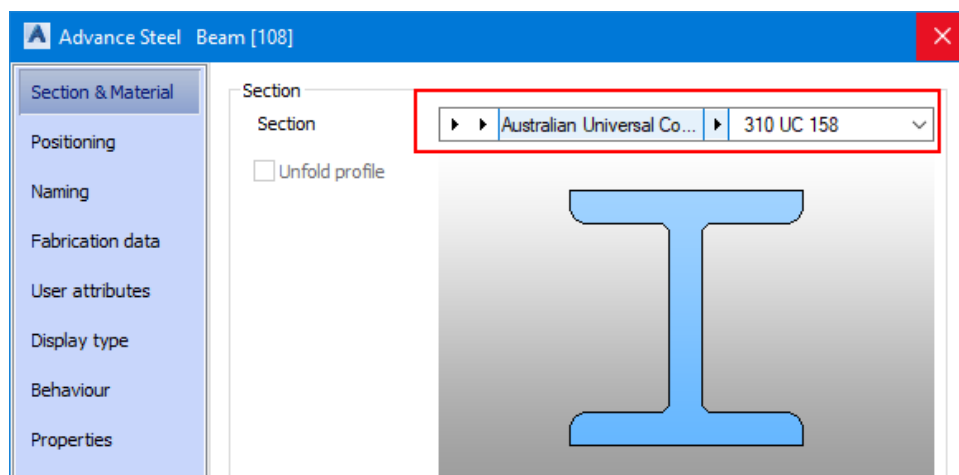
Advance Steel Beam [108]

Section & Material
Positioning
Naming
Fabrication data
User attributes
Display type
Behaviour
Properties

Section
Section
Australian Universal Co...
310 UC 158
Unfold profile